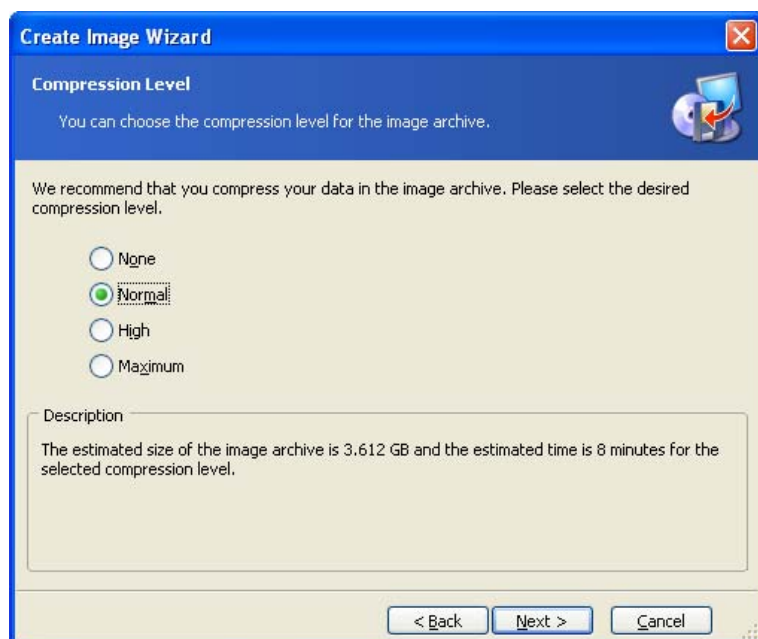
Create Image Wizard

Compression Level

You can choose the compression level for the image archive.

We recommend that you compress your data in the image archive. Please select the desired compression level.

None

Normal

High

Maximum

Description

The estimated size of the image archive is 3.612 GB and the estimated time is 8 minutes for the selected compression level.

< Back

Next >

Cancel